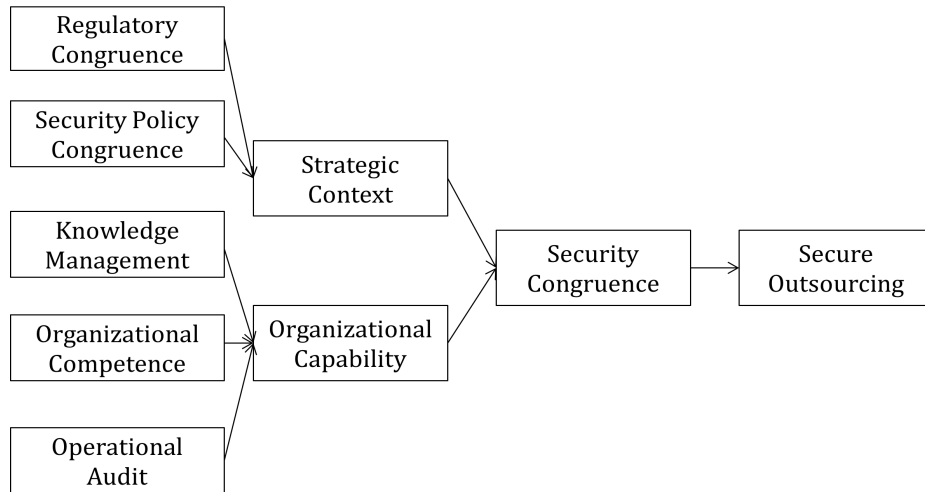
Regulatory Congruence

Security Policy Congruence

Knowledge Management

Organizational Competence

Operational Audit

Strategic Context

Organizational Capability

Security Congruence

Secure Outsourcing